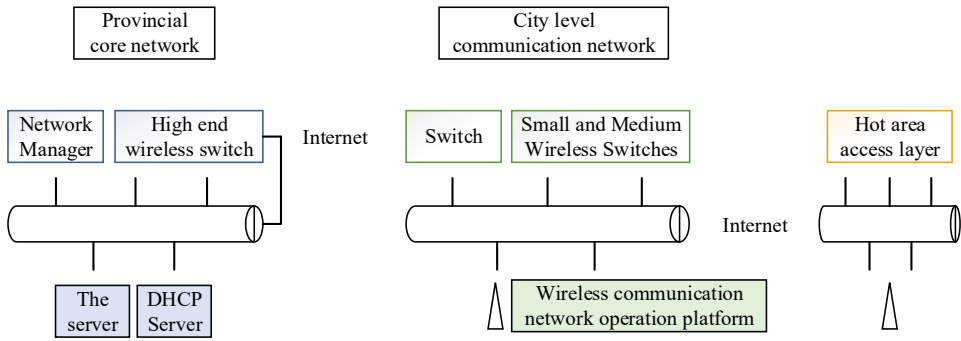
Provincial core network

City level communication network

Network Manager

High end wireless switch

Internet

Switch

Small and Medium Wireless Switches

Hot area access layer

Internet

The server

DHCP Server

Wireless communication network operation platform